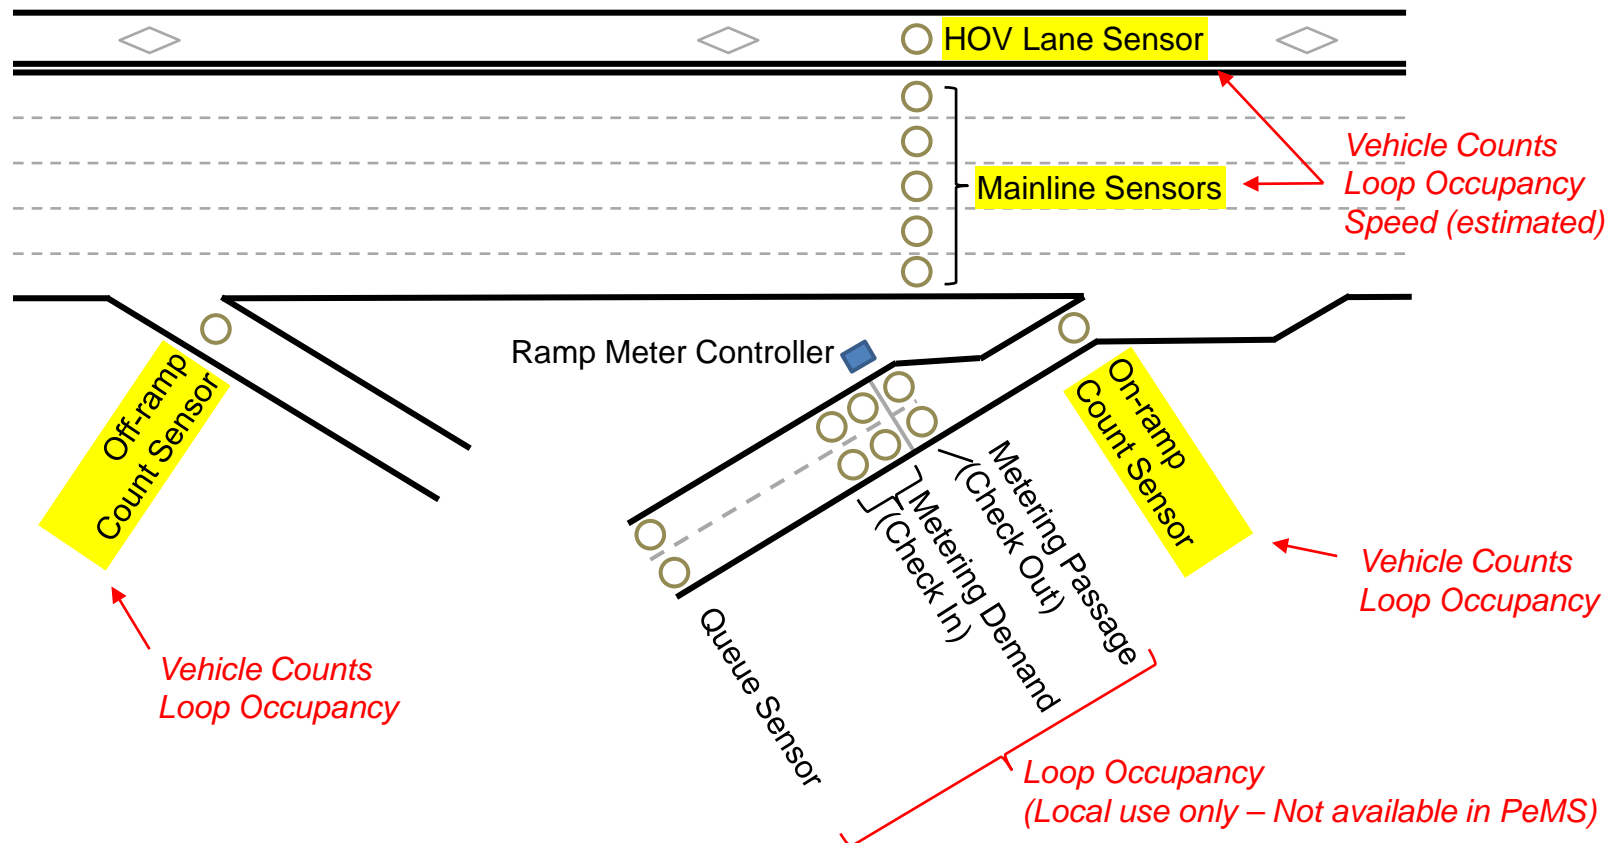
HOV Lane Sensor

Mainline Sensors

Vehicle Counts
Loop Occupancy
Speed (estimated)

Ramp Meter Controller

Off-ramp
Count Sensor

On-ramp
Count Sensor

Vehicle Counts
Loop Occupancy

Metering Passage
(Check Out)

Metering Demand
(Check In)

Queue Sensor

Vehicle Counts
Loop Occupancy

Loop Occupancy
(Local use only – Not available in PeMS)